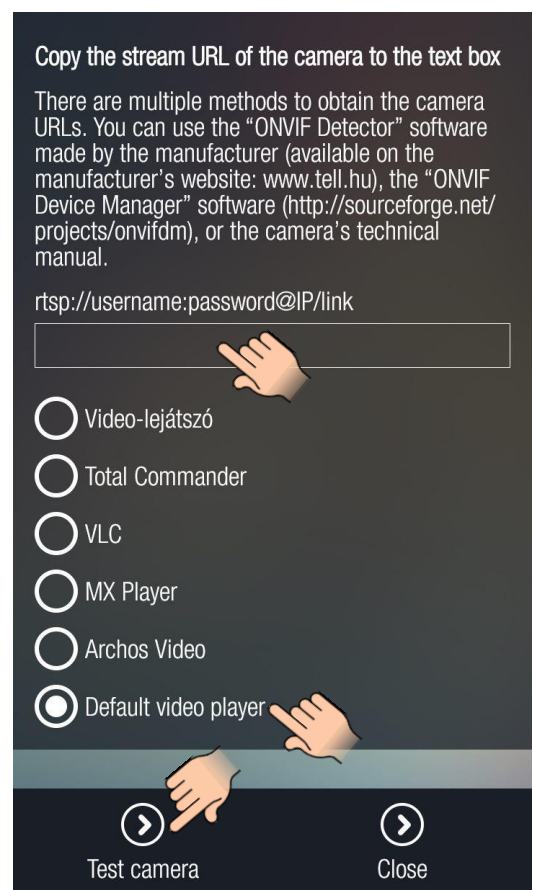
Copy the stream URL of the camera to the text box

There are multiple methods to obtain the camera URLs. You can use the “ONVIF Detector” software made by the manufacturer (available on the manufacturer’s website: www.tell.hu), the “ONVIF Device Manager” software (http://sourceforge.net/projects/onvifdm), or the camera’s technical manual.

rtsp://username:password@IP/link

Video-lejátszó

Total Commander

VLC

MX Player

Archos Video

Default video player

Test camera

Close